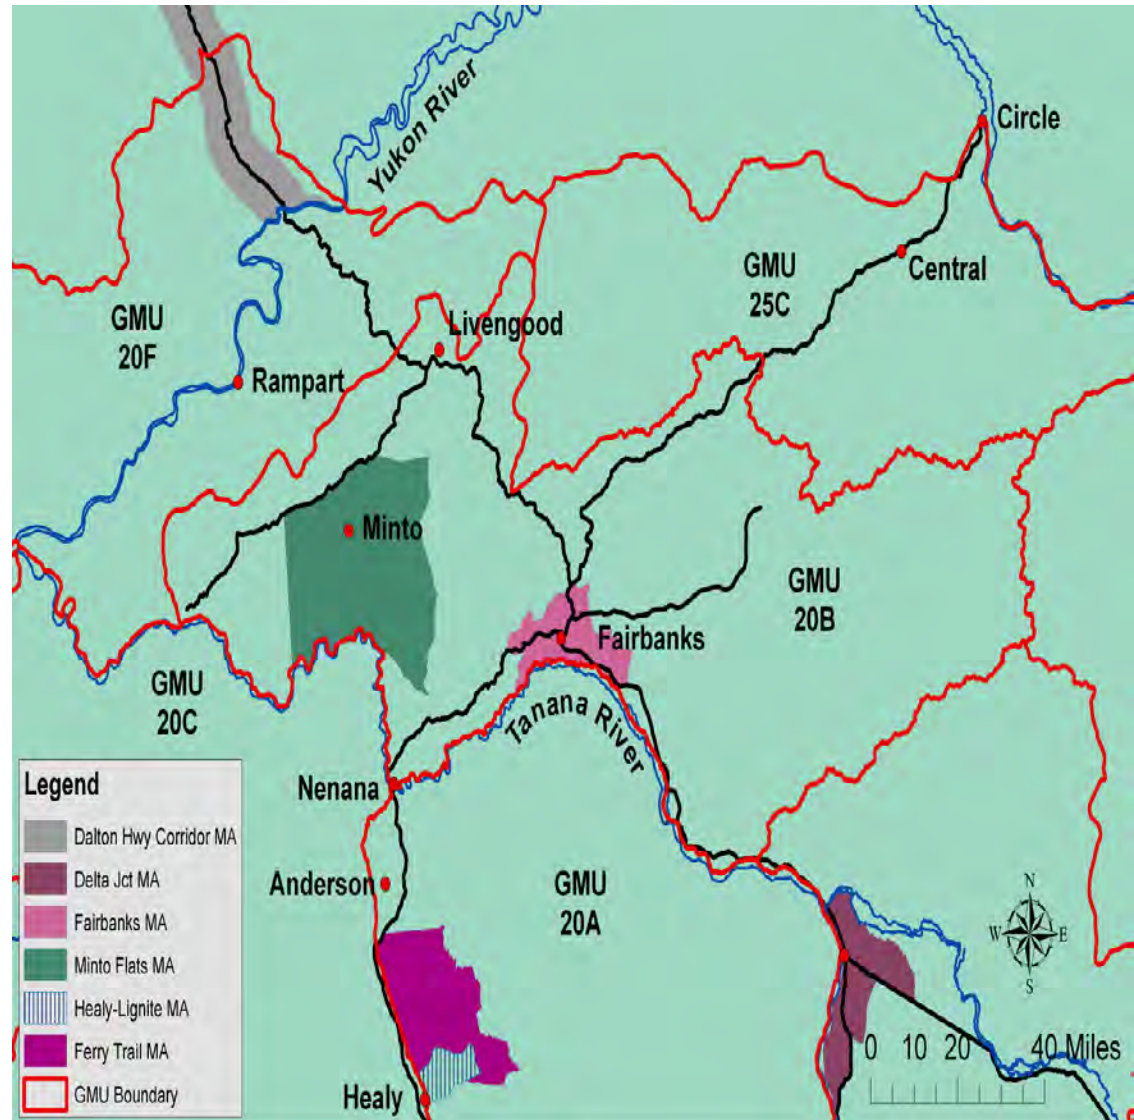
Yukon River
Circle
GMU 25C
Central
GMU 20F
Livengood
Rampart
Minto
GMU 20B
Fairbanks
GMU 20C
Tanana River
Legend
Dalton Hwy Corridor MA
Delta Jct MA
Fairbanks MA
Minto Flats MA
Healy-Lignite MA
Ferry Trail MA
GMU Boundary
Nenana
Anderson
GMU 20A
N
W
E
S
0 10 20 40 Miles
Healy